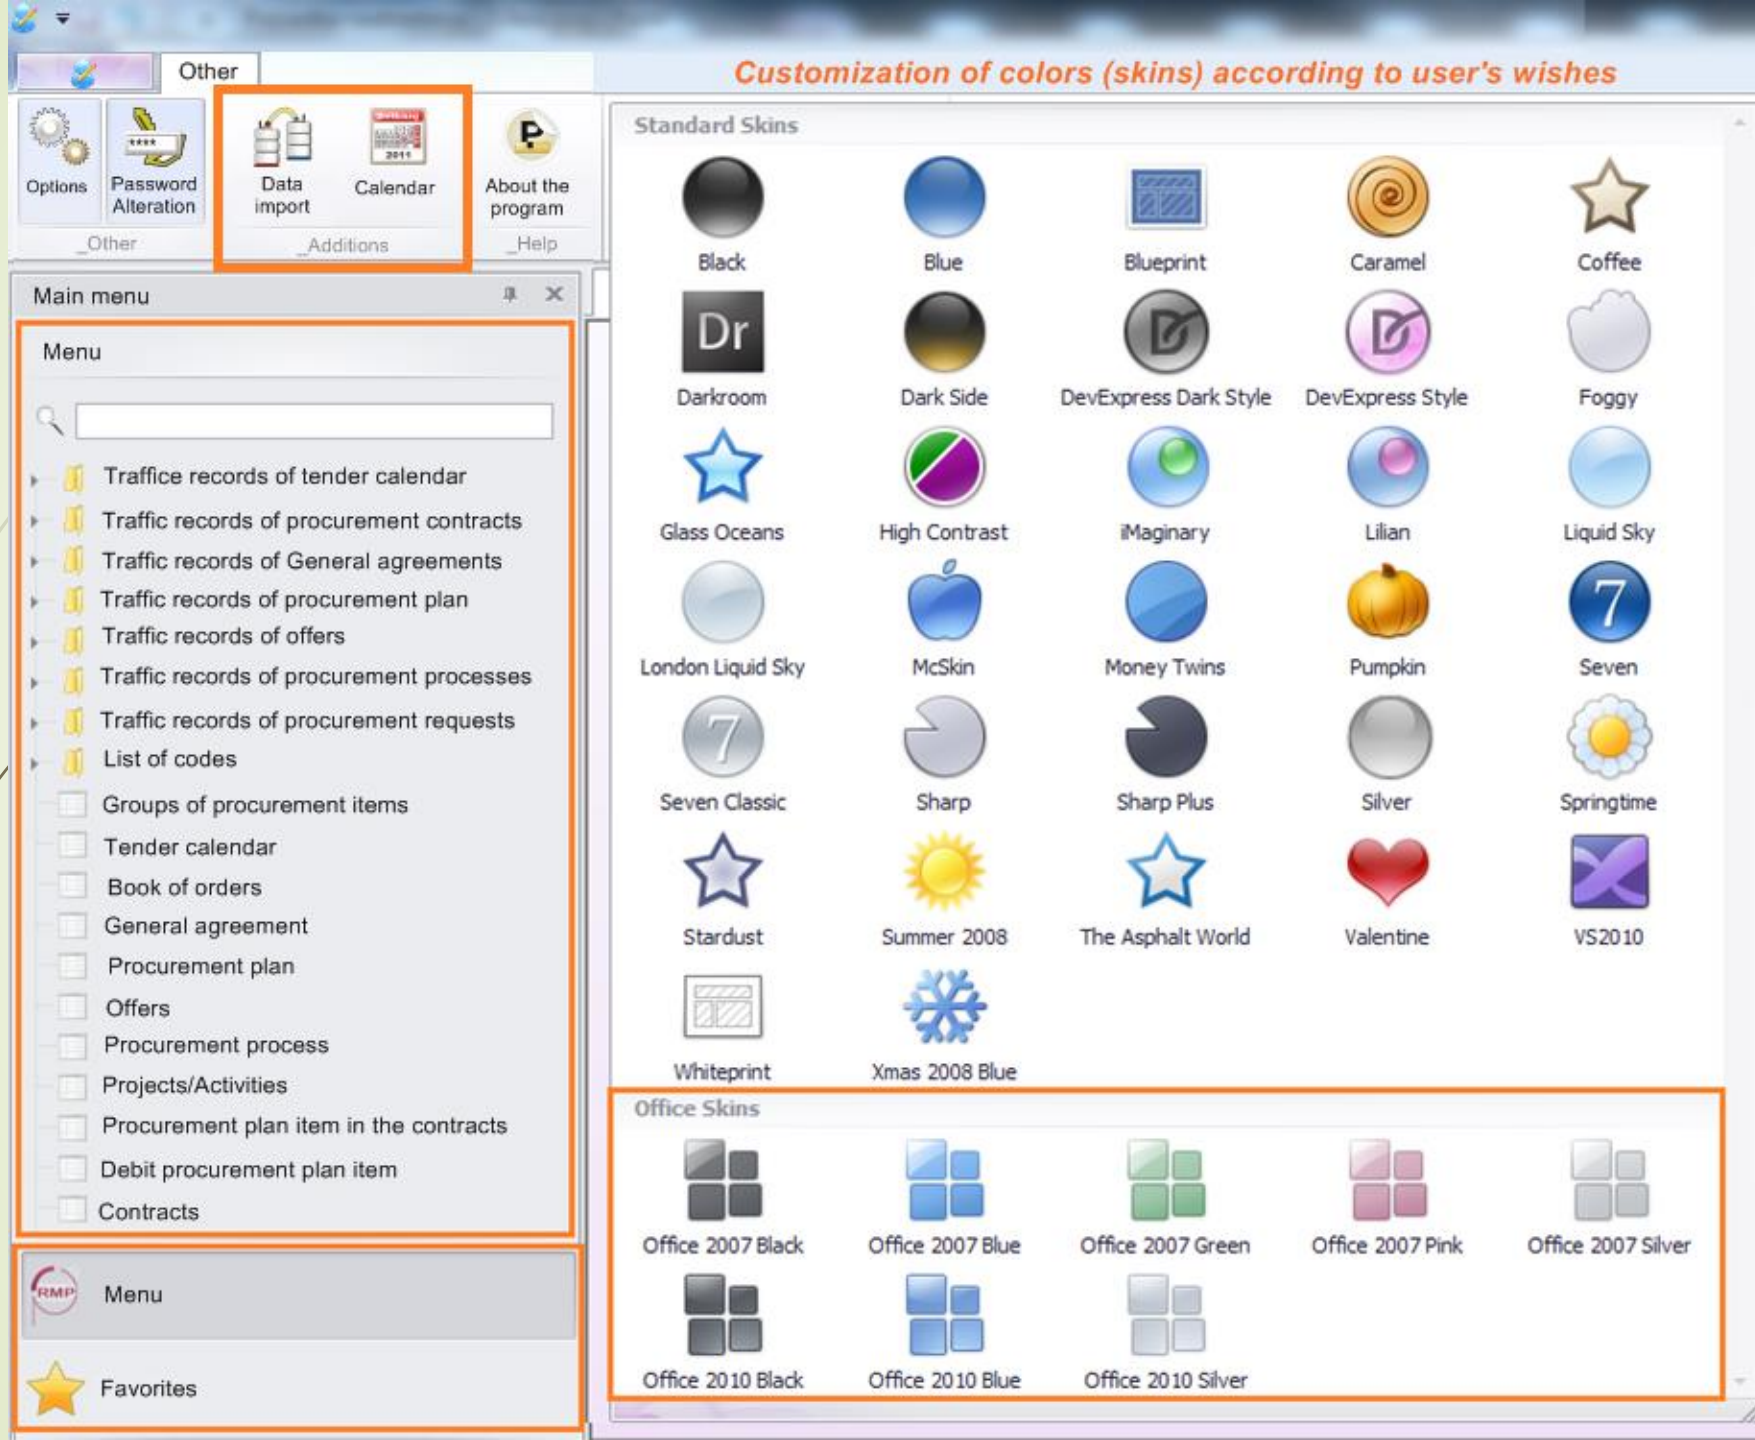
Other

Customization of colors (skins) according to user's wishes

Options
Password Alteration
Other

Data import
Calendar
Additions

About the program
Help

Standard Skins

Black
Blue
Blueprint
Caramel
Coffee
Darkroom
Dark Side
DevExpress Dark Style
DevExpress Style
Foggy
Glass Oceans
High Contrast
iMaginary
Lilian
Liquid Sky
London Liquid Sky
McSkin
Money Twins
Pumpkin
Seven
Seven Classic
Sharp
Sharp Plus
Silver
Springtime
Stardust
Summer 2008
The Asphalt World
Valentine
VS2010
Whiteprint
Xmas 2008 Blue

Office Skins

Office 2007 Black
Office 2007 Blue
Office 2007 Green
Office 2007 Pink
Office 2007 Silver
Office 2010 Black
Office 2010 Blue
Office 2010 Silver

Main menu

Menu

Traffice records of tender calendar
Traffic records of procurement contracts
Traffic records of General agreements
Traffic records of procurement plan
Traffic records of offers
Traffic records of procurement processes
Traffic records of procurement requests
List of codes
Groups of procurement items
Tender calendar
Book of orders
General agreement
Procurement plan
Offers
Procurement process
Projects/Activities
Procurement plan item in the contracts
Debit procurement plan item
Contracts

Menu
Favorites